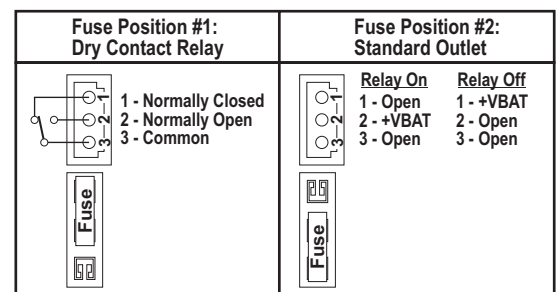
| Fuse Position #1: Dry Contact Relay | Fuse Position #2: Standard Outlet |
|---|---|
| 1 2 3 1 - Normally Closed 2 - Normally Open 3 - Common Fuse | 1 2 3 Relay On 1 - Open 2 - +VBAT 3 - Open Relay Off 1 - +VBAT 2 - Open 3 - Open Fuse |